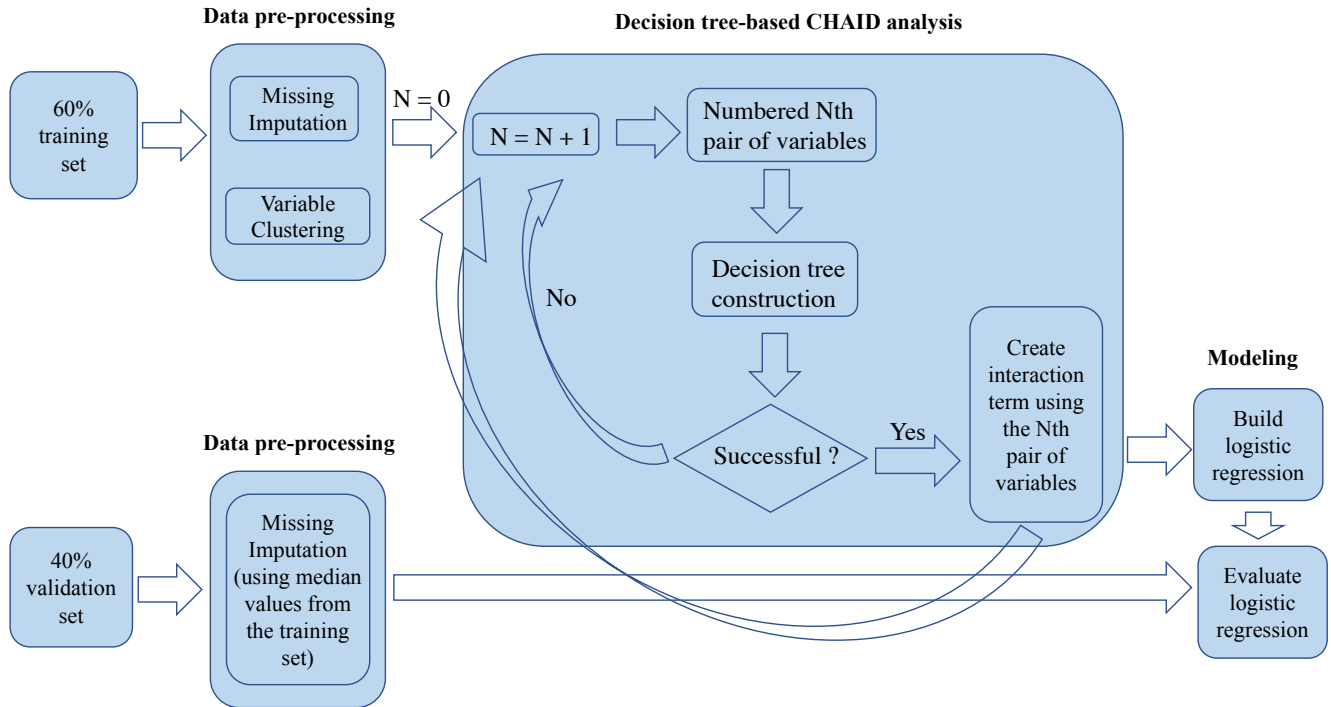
Data pre-processing

Decision tree-based CHAID analysis

60% training set

Missing Imputation

Variable Clustering

N = 0

N = N + 1

Numbered Nth pair of variables

Decision tree construction

No

Successful ?

Yes

Create interaction term using the Nth pair of variables

Modeling

Build logistic regression

Evaluate logistic regression

Data pre-processing

40% validation set

Missing Imputation (using median values from the training set)